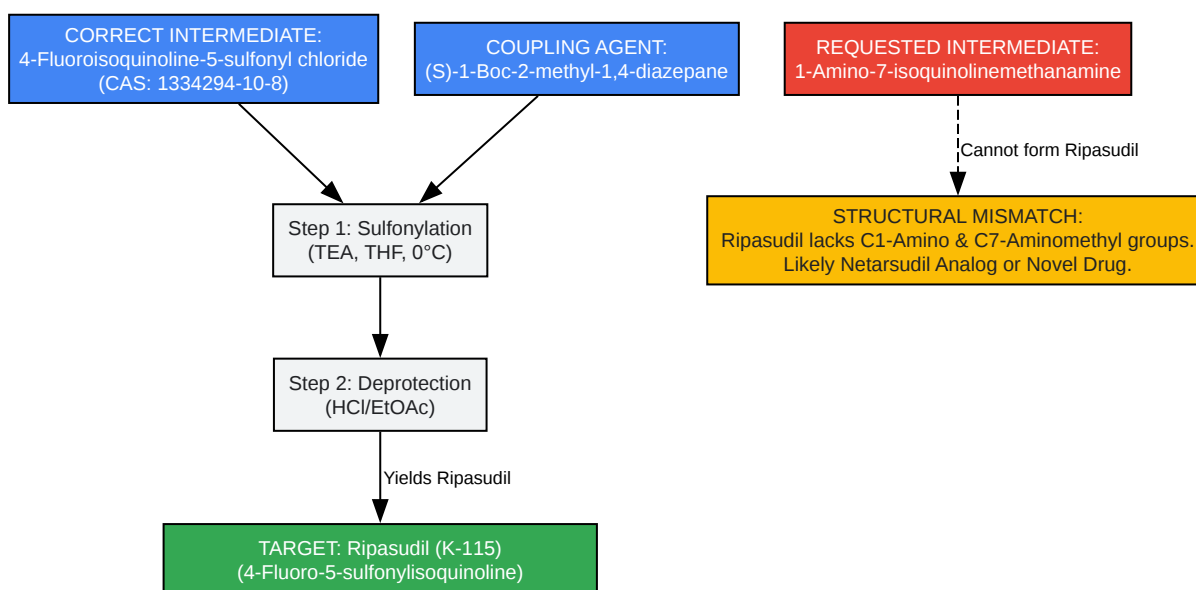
CORRECT INTERMEDIATE:
4-Fluoroisoquinoline-5-sulfonyl chloride
(CAS: 1334294-10-8)

COUPLING AGENT:
(S)-1-Boc-2-methyl-1,4-diazepane

REQUESTED INTERMEDIATE:
1-Amino-7-isoquinolinemethanamine

Cannot form Ripasudil

STRUCTURAL MISMATCH:
Ripasudil lacks C1-Amino & C7-Aminomethyl groups.
Likely Netarsudil Analog or Novel Drug.

Step 1: Sulfonylation
(TEA, THF, 0°C)

Step 2: Deprotection
(HCl/EtOAc)

Yields Ripasudil

TARGET: Ripasudil (K-115)
(4-Fluoro-5-sulfonylisoquinoline)